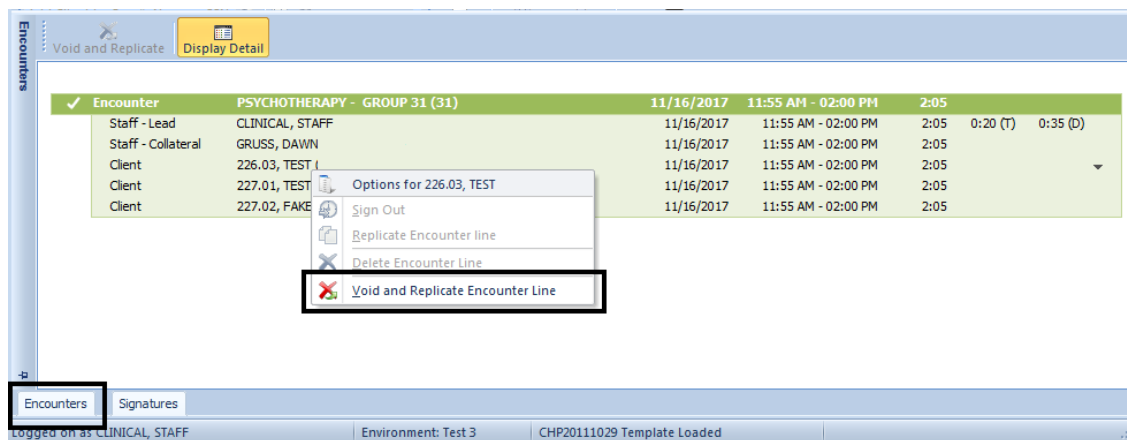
Encounters

Void and Replicate | Display Detail

| ✓ Encounter | PSYCHOTHERAPY - GROUP 31 (31) | 11/16/2017 | 11:55 AM - 02:00 PM | 2:05 | | |
|---|---|---|---|---|---|---|
| Staff - Lead | CLINICAL, STAFF | 11/16/2017 | 11:55 AM - 02:00 PM | 2:05 | 0:20 (T) | 0:35 (D) |
| Staff - Collateral | GRUSS, DAWN | 11/16/2017 | 11:55 AM - 02:00 PM | 2:05 | | |
| Client | 226.03, TEST ( | 11/16/2017 | 11:55 AM - 02:00 PM | 2:05 | | |
| Client | 227.01, TEST | 11/16/2017 | 11:55 AM - 02:00 PM | 2:05 | | |
| Client | 227.02, FAKE | 11/16/2017 | 11:55 AM - 02:00 PM | 2:05 | | |

Options for 226.03, TEST
Sign Out
Replicate Encounter line
Delete Encounter Line
Void and Replicate Encounter Line

Encounters | Signatures

Logged on as CLINICAL, STAFF | Environment: Test 3 | CHP20111029 Template Loaded